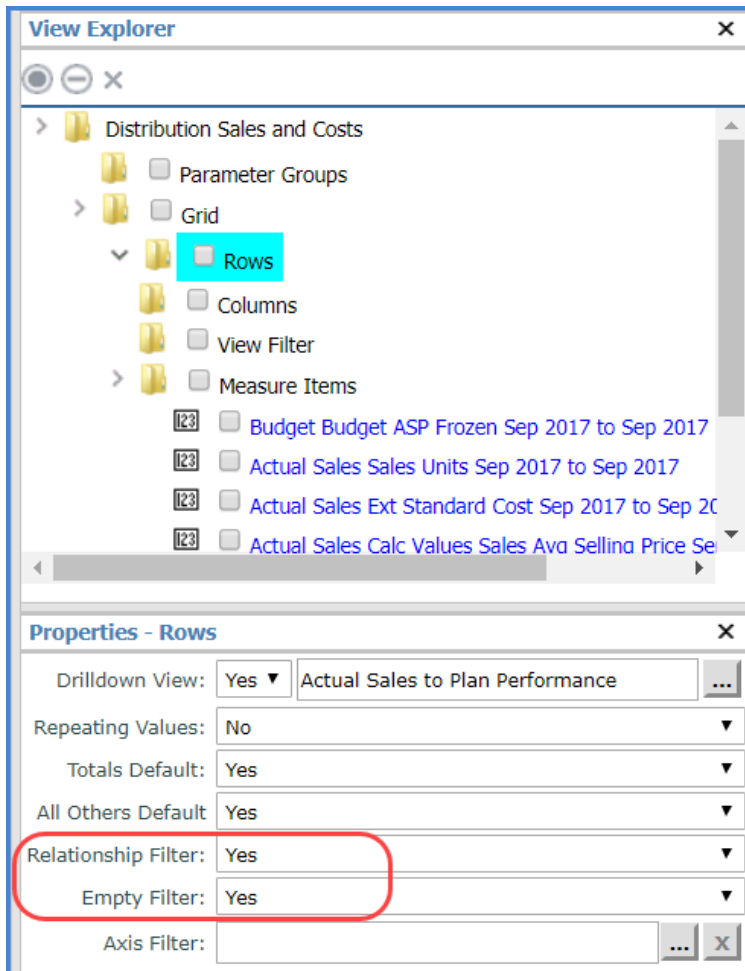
View Explorer ✕

Distribution Sales and Costs
Parameter Groups
Grid
Rows
Columns
View Filter
Measure Items
123 Budget Budget ASP Frozen Sep 2017 to Sep 2017
123 Actual Sales Sales Units Sep 2017 to Sep 2017
123 Actual Sales Ext Standard Cost Sep 2017 to Sep 20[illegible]
123 Actual Sales Calc Values Sales Avg Selling Price Se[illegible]

Properties - Rows ✕

| | | |
|---|---|---|
| Drilldown View: | Yes ▼ | Actual Sales to Plan Performance ... |
| Repeating Values: | No ▼ | |
| Totals Default: | Yes ▼ | |
| All Others Default | Yes ▼ | |
| Relationship Filter: | Yes ▼ | |
| Empty Filter: | Yes ▼ | |
| Axis Filter: | ... x | |